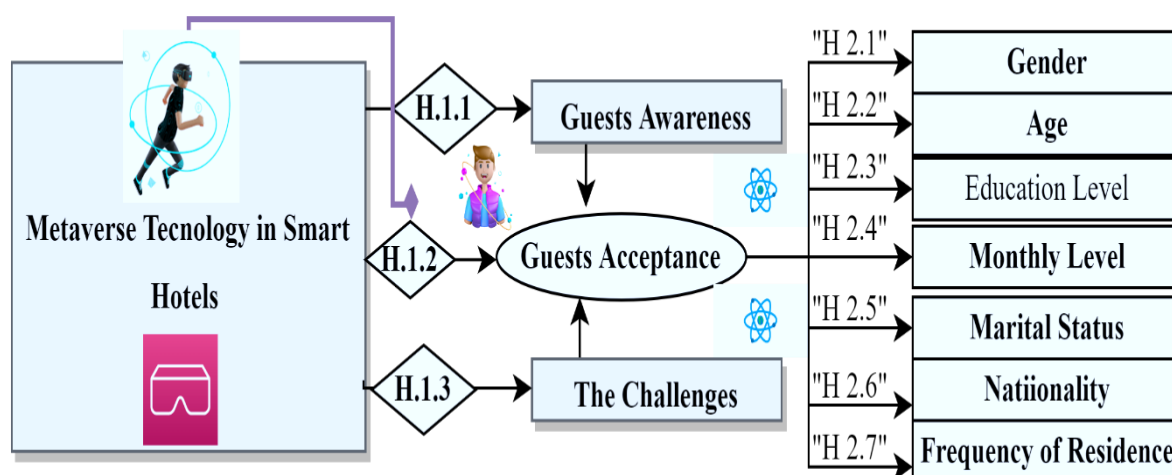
Metaverse Tecnology in Smart Hotels

H.1.1

H.1.2

H.1.3

Guests Awareness

Guests Acceptance

The Challenges

"H 2.1"

"H 2.2"

"H 2.3"

"H 2.4"

"H 2.5"

"H 2.6"

"H 2.7"

Gender

Age

Education Level

Monthly Level

Marital Status

Natiionality

Frequency of Residence